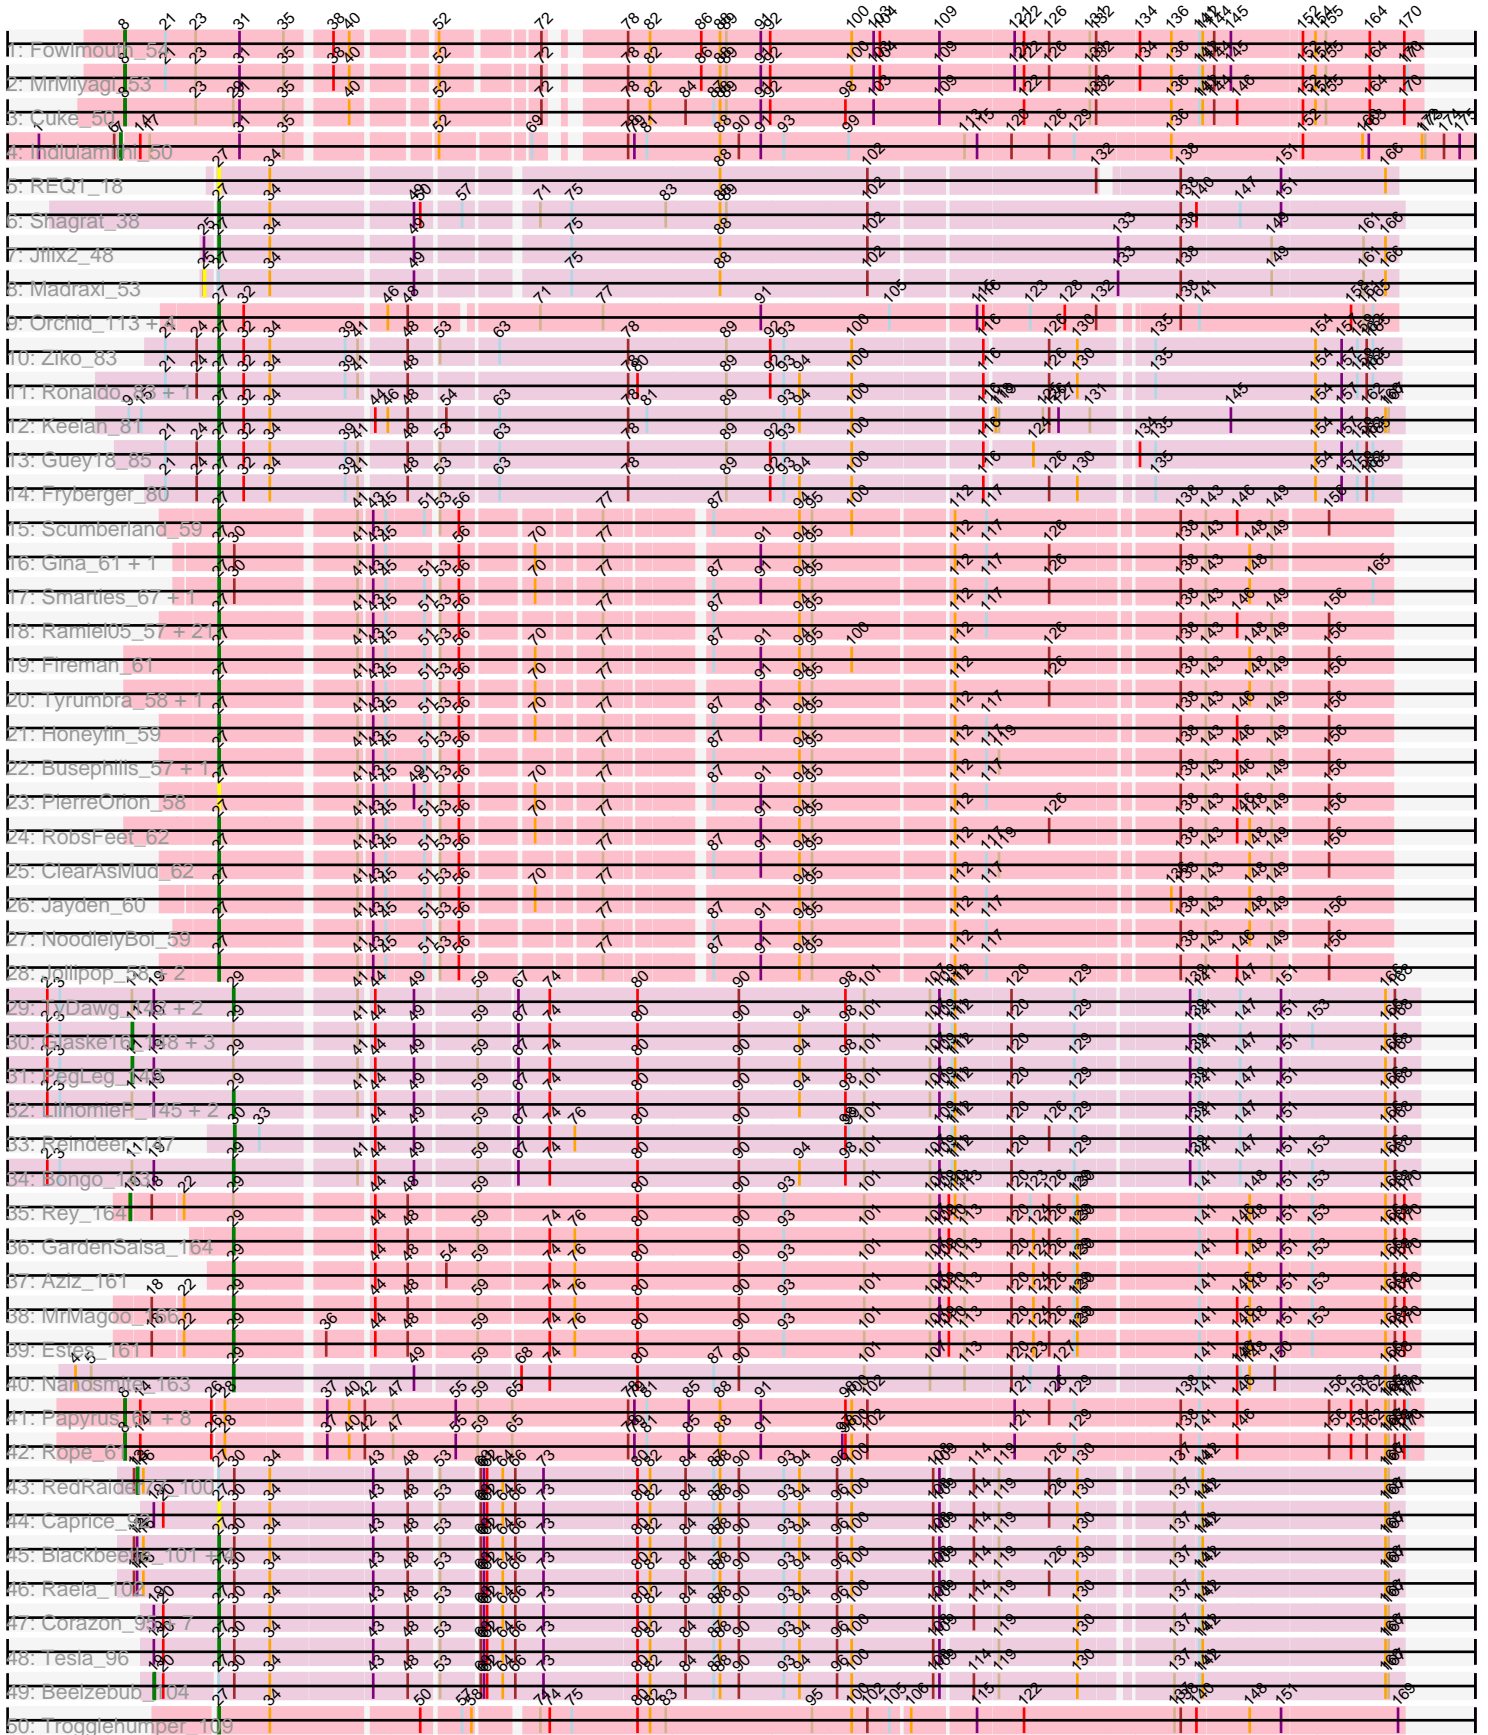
1: Fowlmouth_54
2: MrMiyagi_53
3: Cuke_50
4: Indlulamithi_50
5: REQ1_18
6: Shagrat_38
7: Jillx2_48
8: Madraxi_53
9: Orchid_113 + 4
10: Ziko_83
11: Ronaldo_83 + 1
12: Keelan_81
13: Guey18_85
14: Fryberger_80
15: Scumberland_59
16: Gina_61 + 1
17: Smarties_67 + 1
18: Ramiel05_57 + 21
19: Fireman_61
20: Tyrumbra_58 + 1
21: Honeyfin_59
22: Busephilis_57 + 1
23: PierreOrion_58
24: RobsFeet_62
25: ClearAsMud_62
26: Jayden_60
27: NoodielyBoi_59
28: Jollipop_58 + 2
29: JDawg_148 + 2
30: Claske161_148 + 3
31: PegLeg_146
32: Linomien_145 + 2
33: Reindeer_147
34: Bongo_163
35: Rey_164
36: GardenSalsa_164
37: Aziz_161
38: MrMagoo_166
39: Estes_161
40: Nanosmite_163
41: Papyrus_97 + 8
42: Rope_61
43: RedRaider_100
44: Caprice_99
45: Blackbeere_101 + 1
46: Raela_100
47: Corazon_99 + 7
48: Tesla_96
49: Beelzebub_104
50: Trogglehumper_109